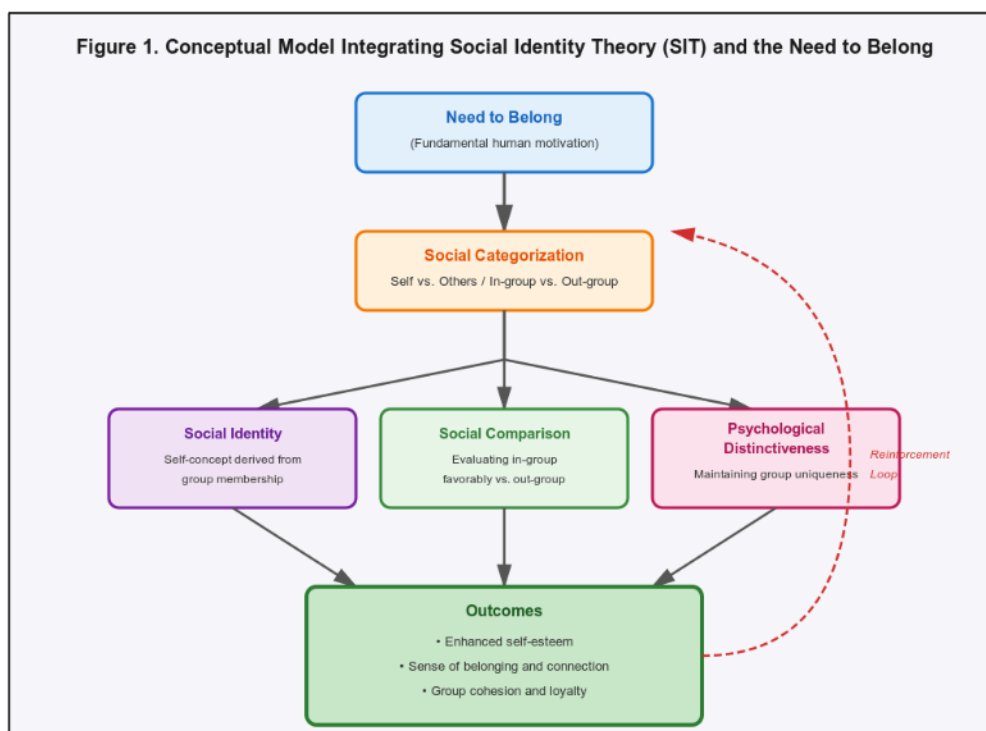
Figure 1. Conceptual Model Integrating Social Identity Theory (SIT) and the Need to Belong

Need to Belong
(Fundamental human motivation)

Social Categorization
Self vs. Others / In-group vs. Out-group

Social Identity
Self-concept derived from group membership

Social Comparison
Evaluating in-group favorably vs. out-group

Psychological Distinctiveness
Maintaining group uniqueness

Reinforcement Loop

Outcomes
• Enhanced self-esteem
• Sense of belonging and connection
• Group cohesion and loyalty